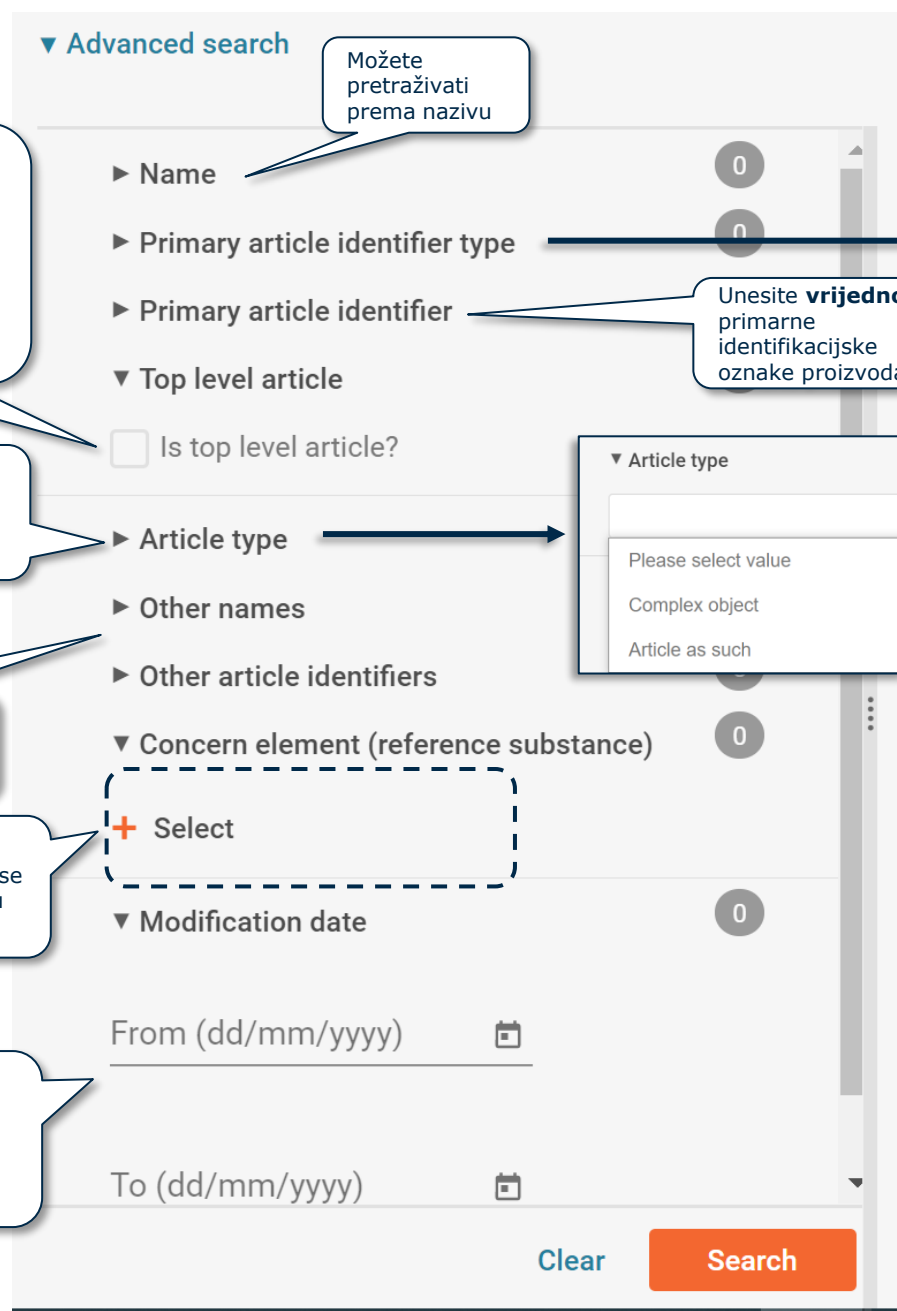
▼ Advanced search

Možete pretraživati prema nazivu

► Name 0

► Primary article identifier type 0

► Primary article identifier

Unesite **vrijedno**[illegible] primarne identifikacijske oznake proizvod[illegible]

▼ Top level article

Is top level article?

► Article type

▼ Article type

Please select value

Complex object

Article as such

► Other names

► Other article identifiers

▼ Concern element (reference substance) 0

+ Select

se
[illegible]

▼ Modification date 0

From (dd/mm/yyyy)

To (dd/mm/yyyy)

Clear Search